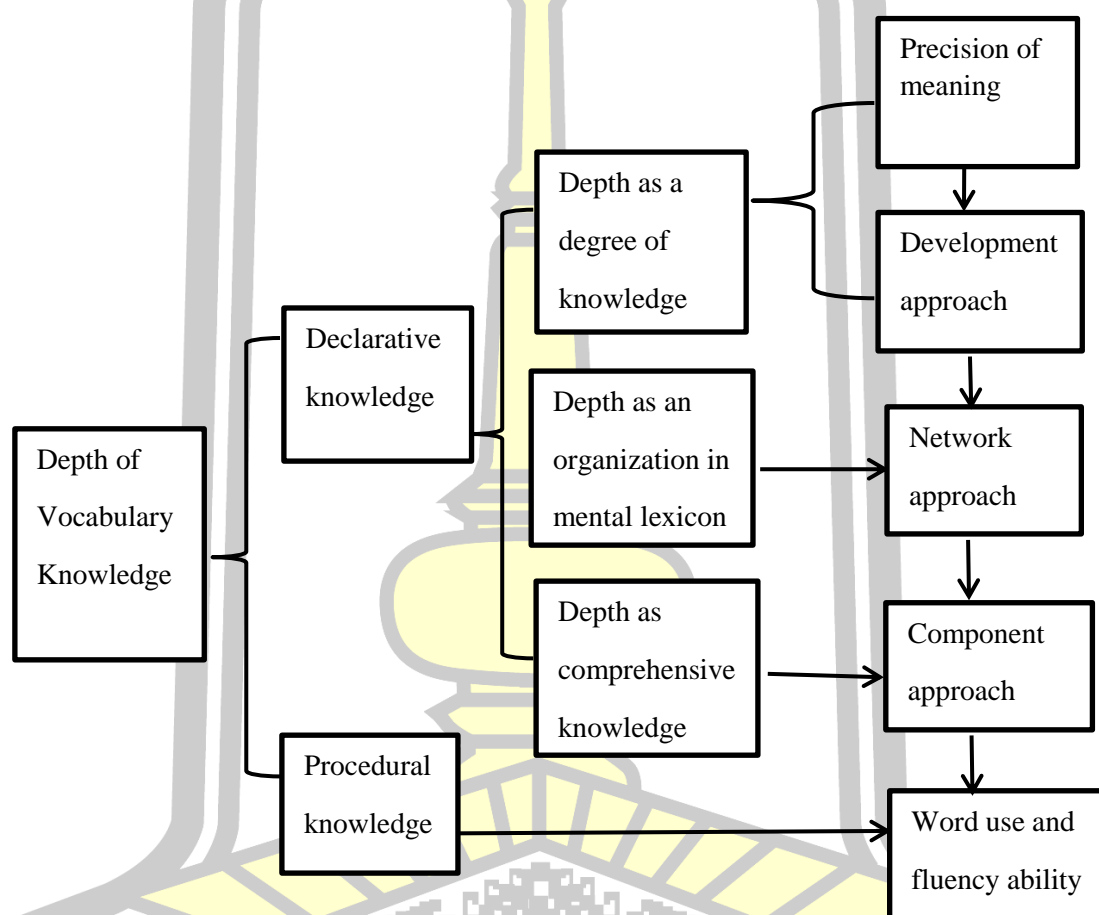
Depth of Vocabulary Knowledge

Declarative knowledge

Procedural knowledge

Depth as a degree of knowledge

Depth as an organization in mental lexicon

Depth as comprehensive knowledge

Precision of meaning

Development approach

Network approach

Component approach

Word use and fluency ability